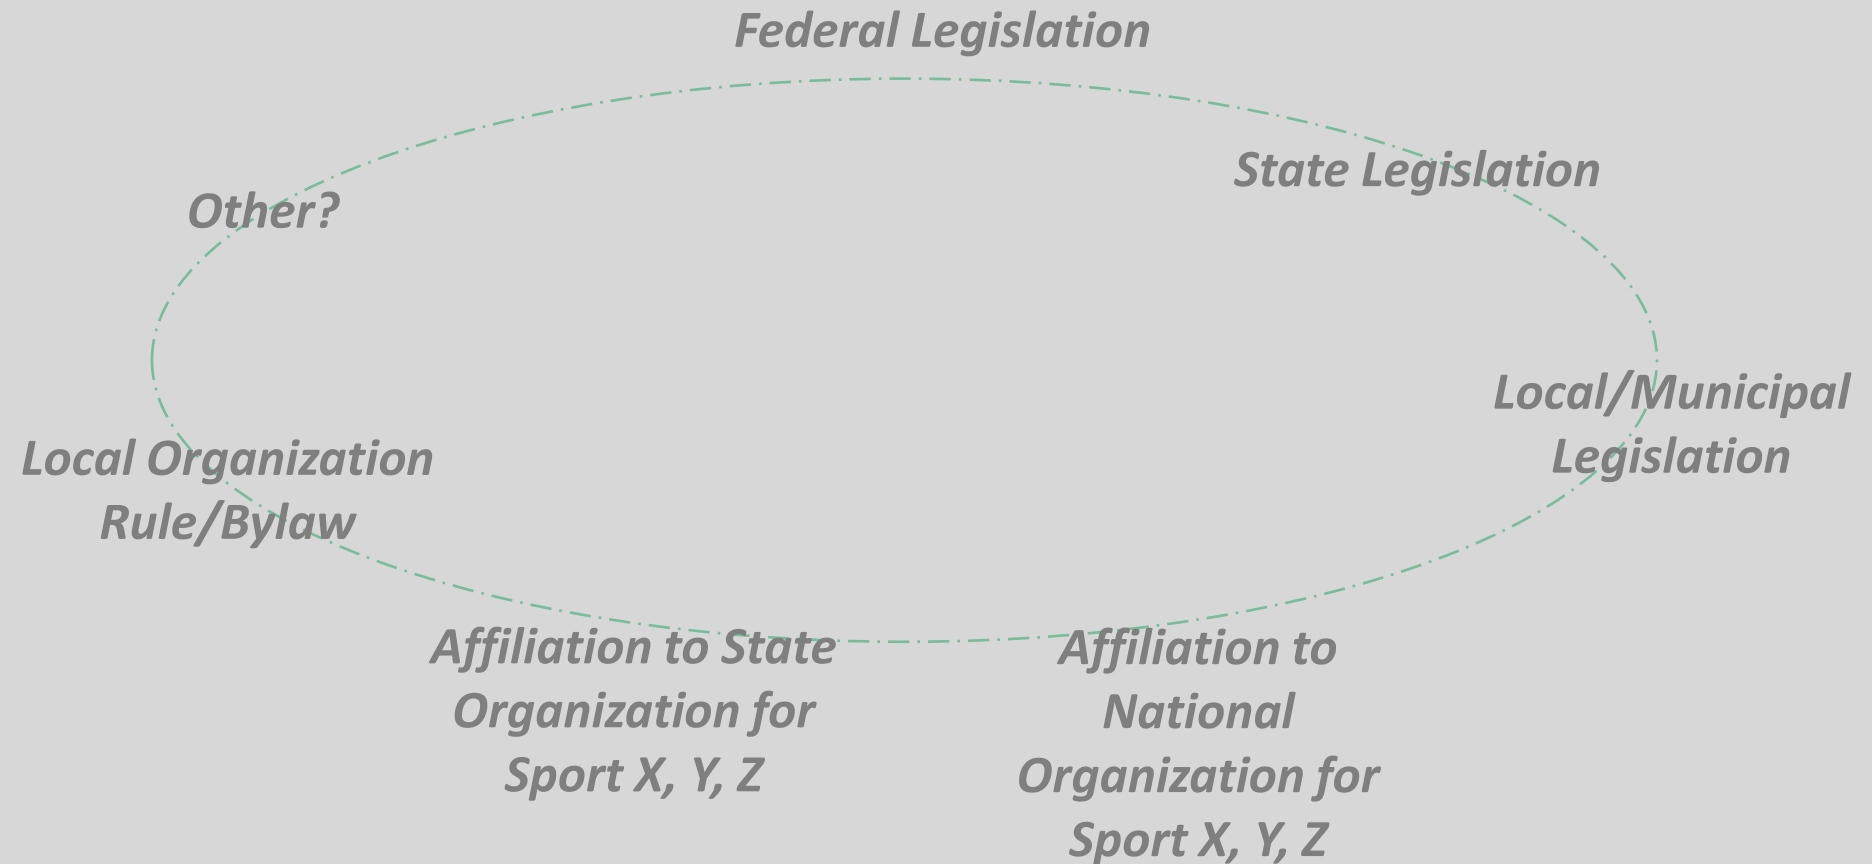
Federal Legislation

State Legislation

Local/Municipal Legislation

Affiliation to National Organization for Sport X, Y, Z

Affiliation to State Organization for Sport X, Y, Z

Local Organization Rule/Bylaw

Other?